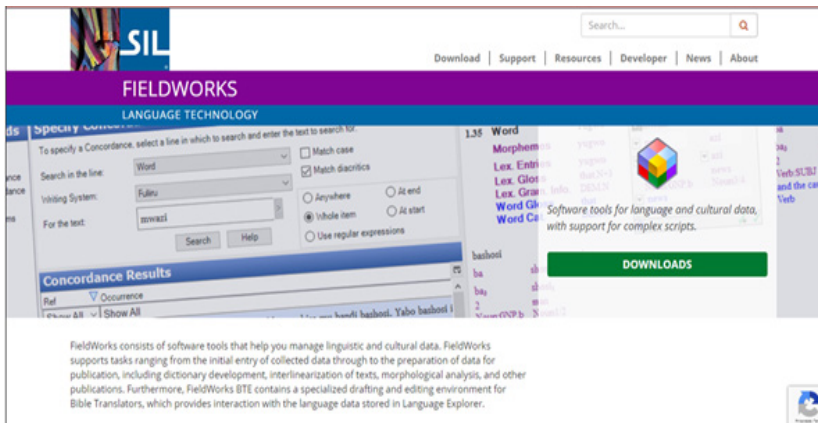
SIL

Search...

Download | Support | Resources | Developer | News | About

FIELDWORKS

LANGUAGE TECHNOLOGY

Specify Concordance

To specify a Concordance, select a line in which to search and enter the text to search for.

Search in the line: Word

Match case

Match diacritics

Writing System: Fulinu

Anywhere

At end

For the text: mwazi

Whole item

At start

Use regular expressions

Search

Help

Concordance Results

Ref

Occurrence

Show All

Show All

1.35 Word

Morpheme

Lex. Entries

Lex. Gloss

Lex. Gram. Info.

Word Gloss

Word Cat.

bashosi

Software tools for language and cultural data, with support for complex scripts.

DOWNLOADS

FieldWorks consists of software tools that help you manage linguistic and cultural data. FieldWorks supports tasks ranging from the initial entry of collected data through to the preparation of data for publication, including dictionary development, interlinearization of texts, morphological analysis, and other publications. Furthermore, FieldWorks BTE contains a specialized drafting and editing environment for Bible Translators, which provides interaction with the language data stored in Language Explorer.